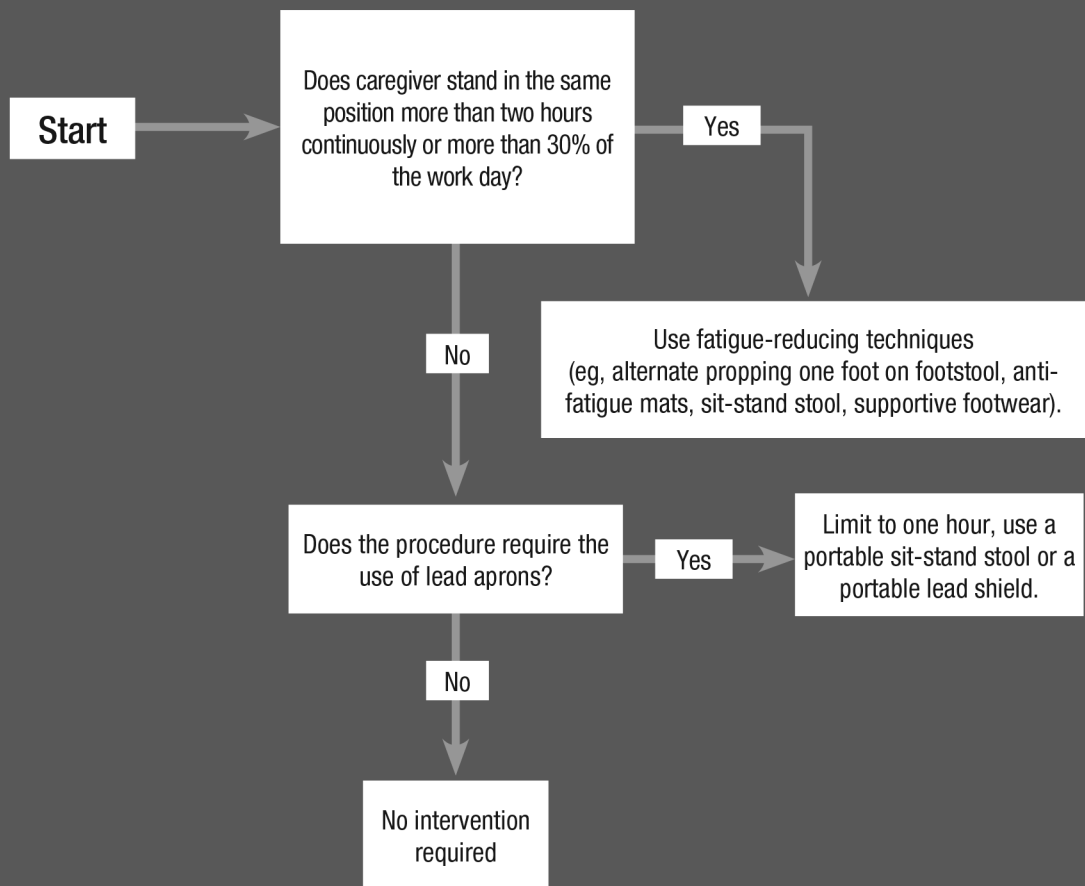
Start

Does caregiver stand in the same position more than two hours continuously or more than 30% of the work day?

Yes

Use fatigue-reducing techniques (eg, alternate propping one foot on footstool, anti-fatigue mats, sit-stand stool, supportive footwear).

No

Does the procedure require the use of lead aprons?

Yes

Limit to one hour, use a portable sit-stand stool or a portable lead shield.

No

No intervention required